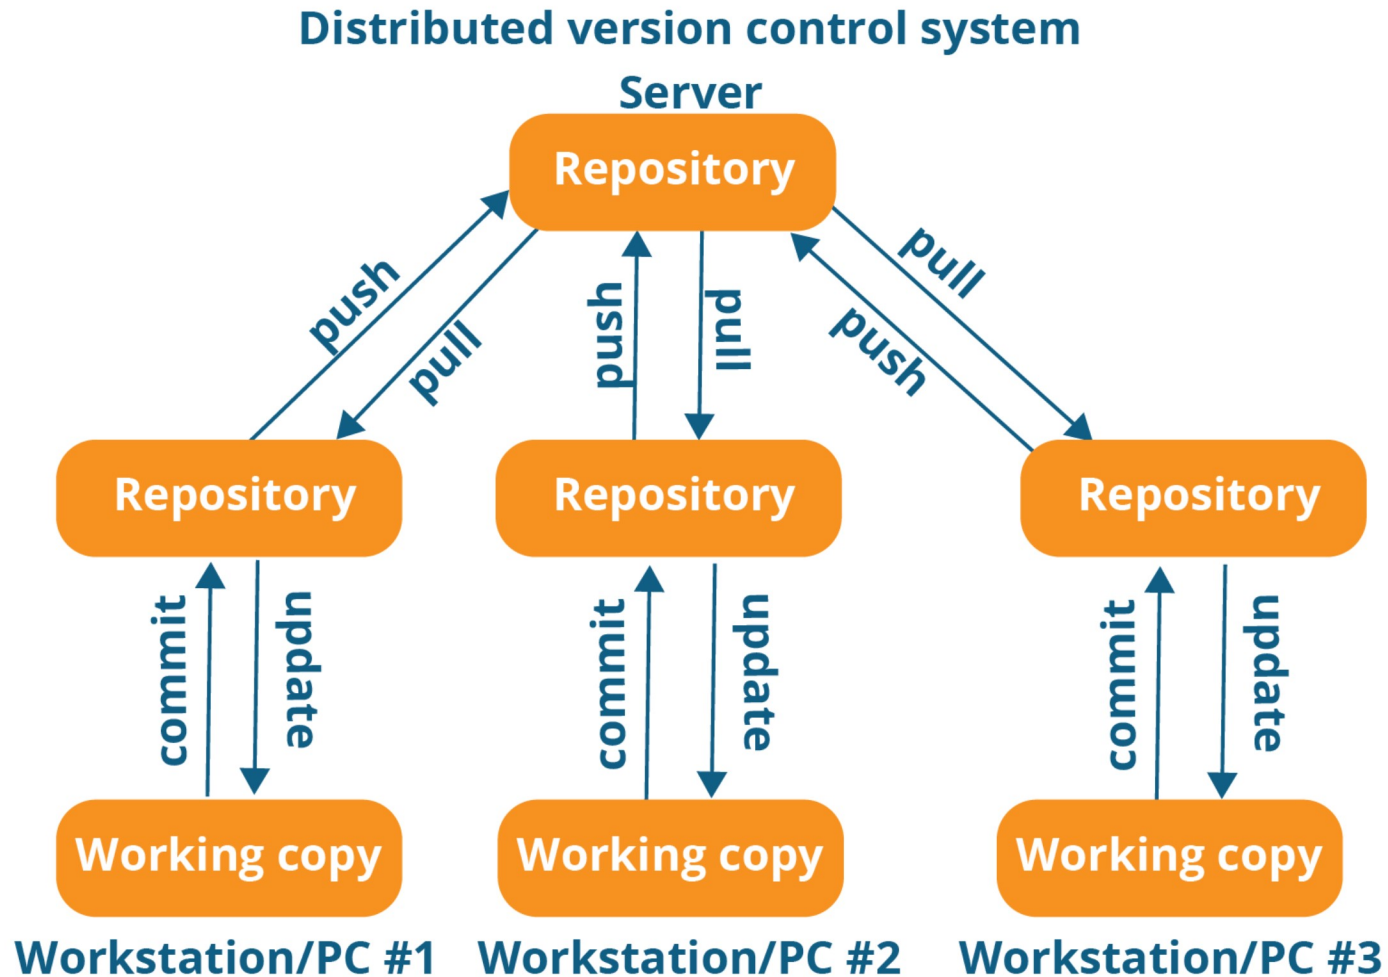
Distributed version control system

Server

Repository

push

pull

push

pull

pull

push

Repository

Repository

Repository

commit

update

commit

update

commit

update

Working copy

Working copy

Working copy

Workstation/PC #1

Workstation/PC #2

Workstation/PC #3